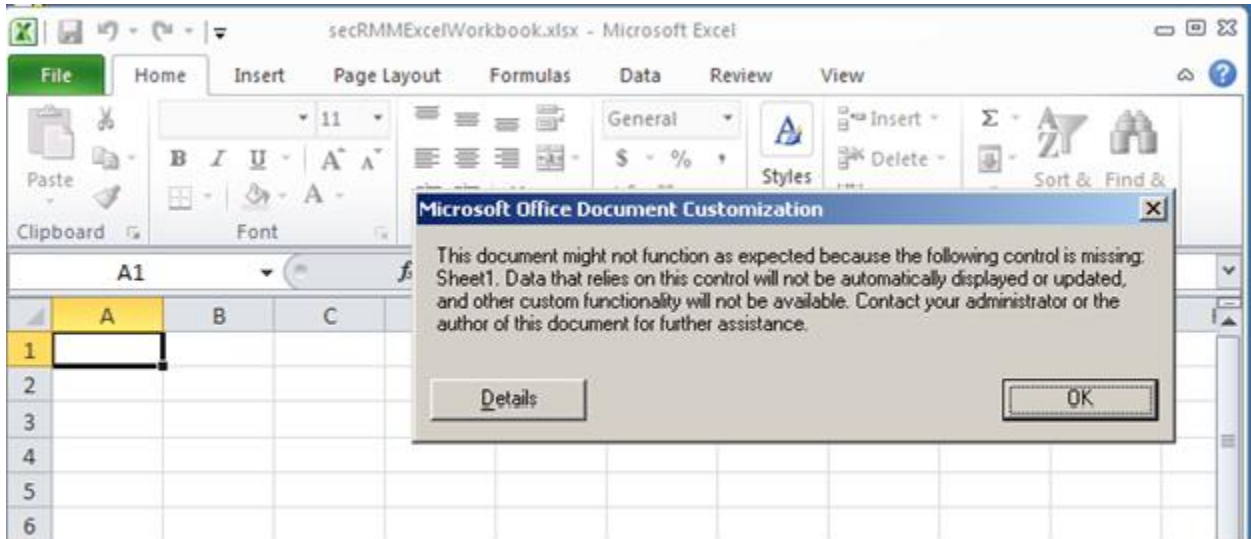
secRMMExcelWorkbook.xlsx - Microsoft Excel

File Home Insert Page Layout Formulas Data Review View

Paste
B I U A A
11
General
$ % ,
Styles
Insert
Delete
Σ
Sort & Find &

Clipboard Font

A1

A B C

1
2
3
4
5
6

Microsoft Office Document Customization

This document might not function as expected because the following control is missing: Sheet1. Data that relies on this control will not be automatically displayed or updated, and other custom functionality will not be available. Contact your administrator or the author of this document for further assistance.

Details

OK